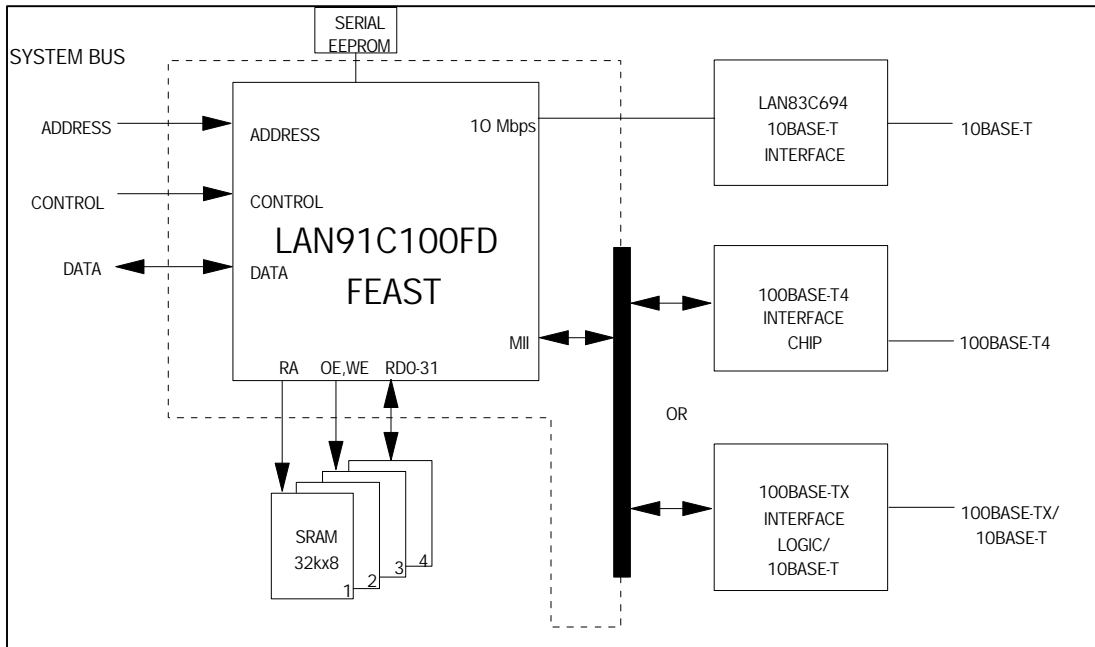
SERIAL EEPROM

SYSTEM BUS

ADDRESS

ADDRESS

10 Mbps

LAN83C694 10BASE-T INTERFACE

10BASE-T

CONTROL

CONTROL

LAN91C100FD

DATA

DATA

FEAST

100BASE-T4 INTERFACE CHIP

100BASE-T4

MII

RA

OE,WE

RD0-31

OR

SRAM 32kx8

1

2

3

4

100BASE-TX INTERFACE LOGIC/ 10BASE-T

100BASE-TX/ 10BASE-T